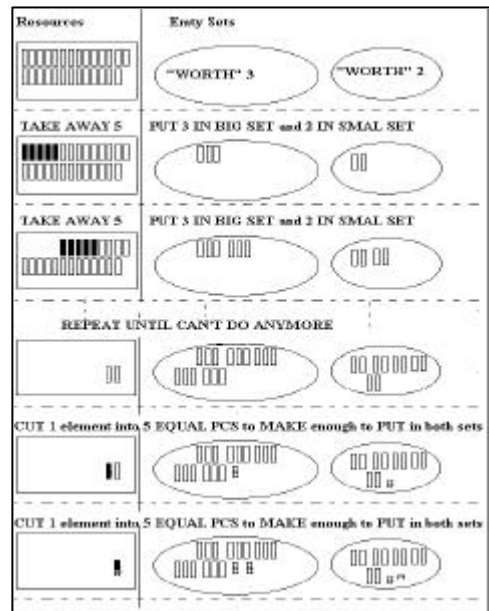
Resources

Enty Sets

"WORTH" 3

"WORTH" 2

TAKE AWAY 5

PUT 3 IN BIG SET and 2 IN SMAL SET

TAKE AWAY 5

PUT 3 IN BIG SET and 2 IN SMAL SET

REPEAT UNTIL CAN'T DO ANYMORE

CUT 1 element into 5 EQUAL PCS to MAKE enough to PUT in both sets

CUT 1 element into 5 EQUAL PCS to MAKE enough to PUT in both sets